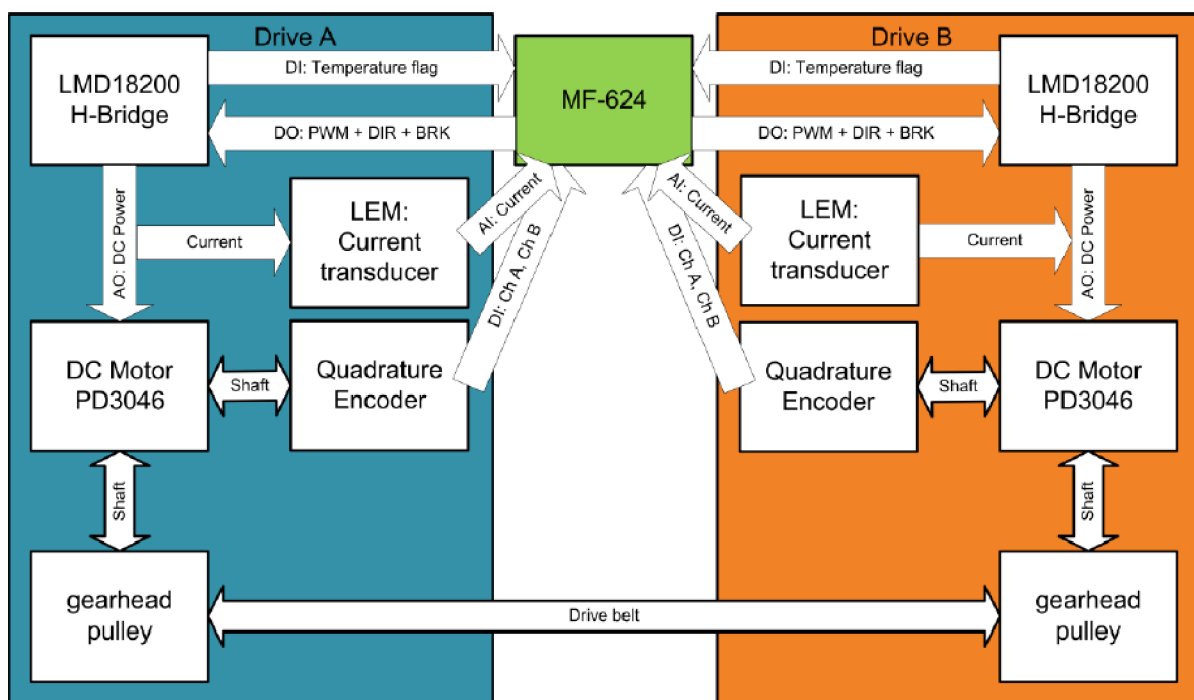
Drive A

Drive B

LMD18200
H-Bridge

DI: Temperature flag

MF-624

DI: Temperature flag

LMD18200
H-Bridge

DO: PWM + DIR + BRK

DO: PWM + DIR + BRK

AO: DC Power

Current

LEM:
Current
transducer

AI: Current

DI: Ch A, Ch B

DI: Ch A, Ch B

AI: Current

LEM:
Current
transducer

Current

AO: DC Power

DC Motor
PD3046

Shaft

Quadrature
Encoder

Quadrature
Encoder

Shaft

DC Motor
PD3046

Shaft

Shaft

gearhead
pulley

Drive belt

gearhead
pulley